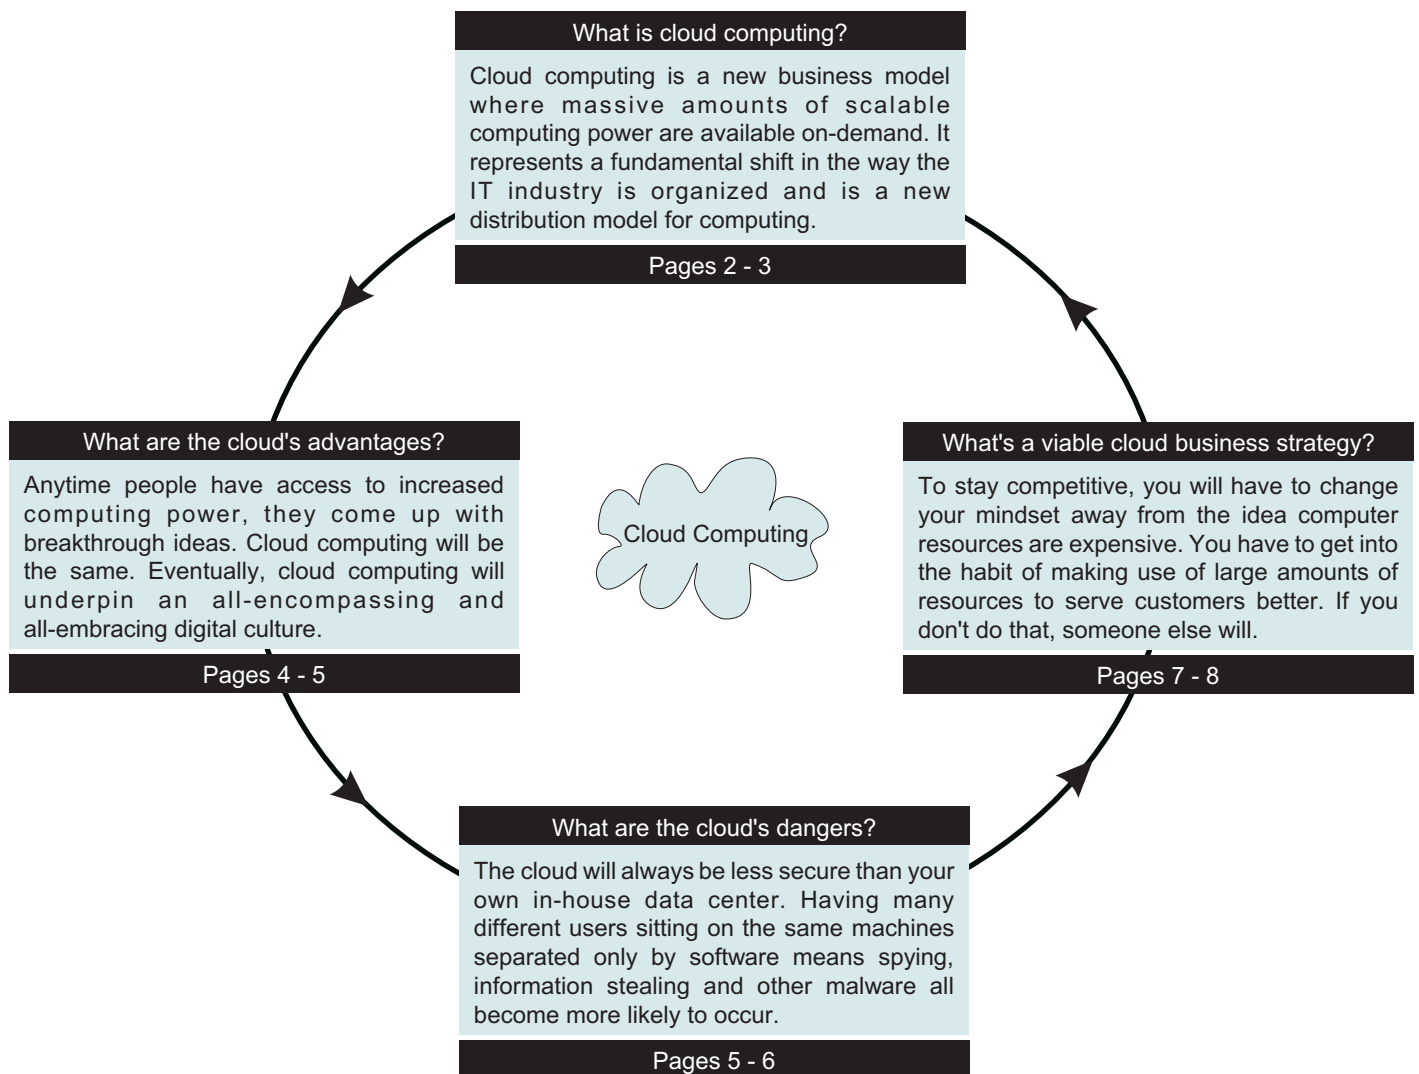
What is cloud computing?

Cloud computing is a new business model where massive amounts of scalable computing power are available on-demand. It represents a fundamental shift in the way the IT industry is organized and is a new distribution model for computing.

Pages 2 - 3

What are the cloud's advantages?

Anytime people have access to increased computing power, they come up with breakthrough ideas. Cloud computing will be the same. Eventually, cloud computing will underpin an all-encompassing and all-embracing digital culture.

Pages 4 - 5

Cloud Computing

What's a viable cloud business strategy?

To stay competitive, you will have to change your mindset away from the idea computer resources are expensive. You have to get into the habit of making use of large amounts of resources to serve customers better. If you don't do that, someone else will.

Pages 7 - 8

What are the cloud's dangers?

The cloud will always be less secure than your own in-house data center. Having many different users sitting on the same machines separated only by software means spying, information stealing and other malware all become more likely to occur.

Pages 5 - 6